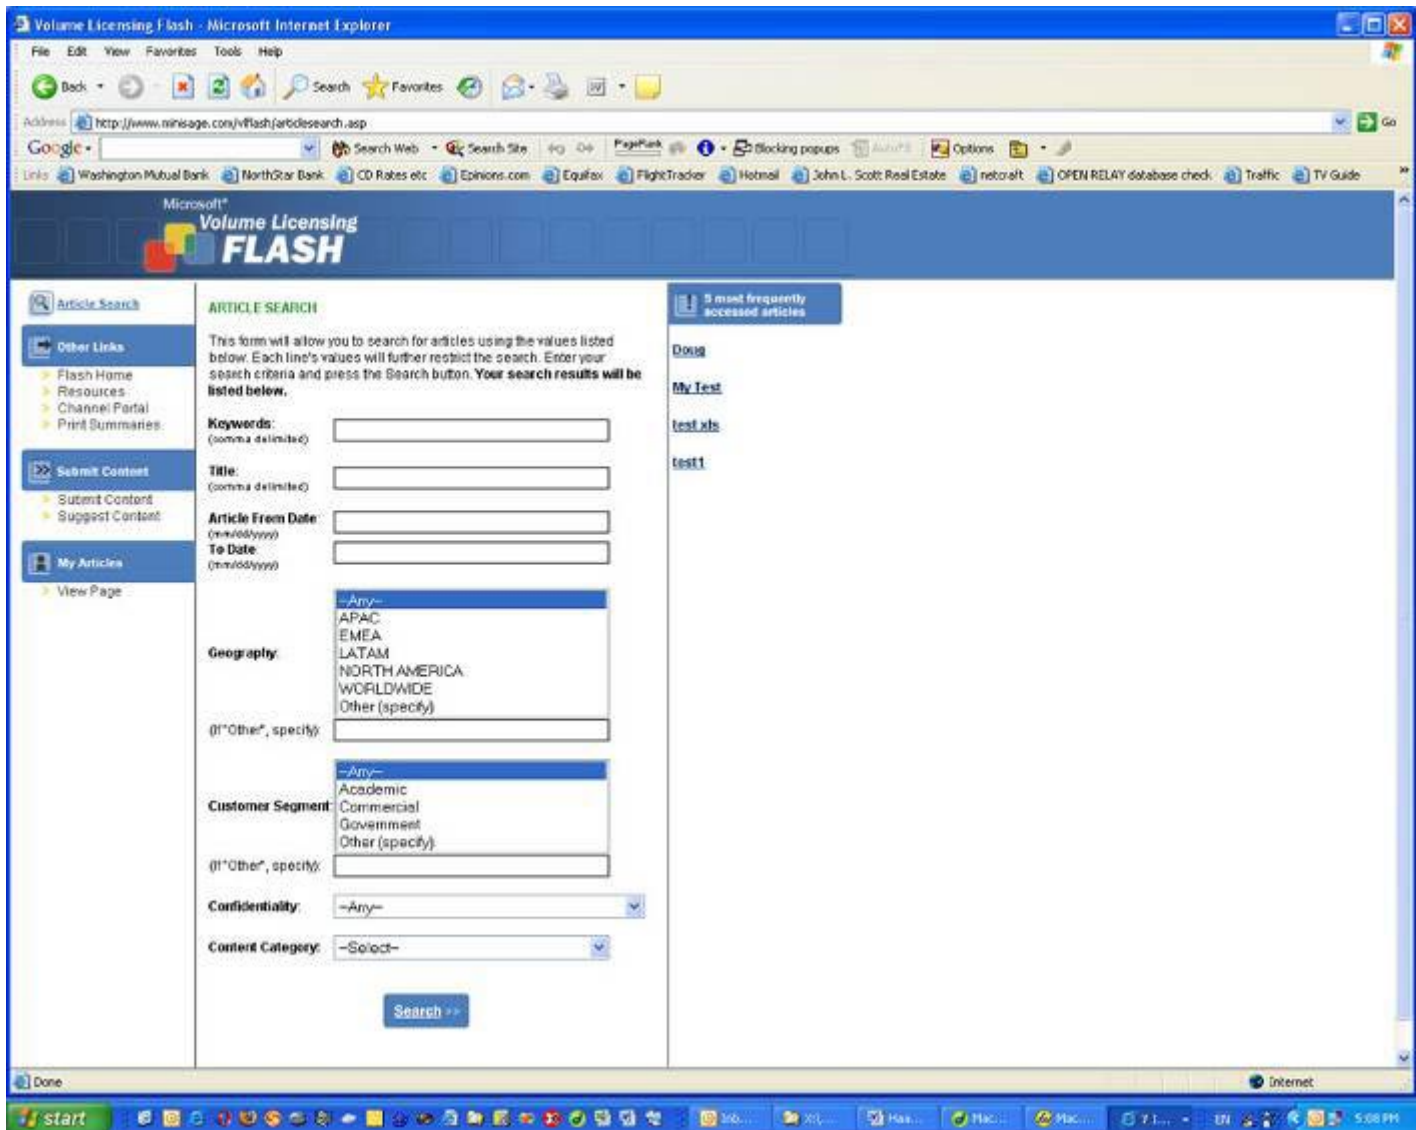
Volume Licensing Flash - Microsoft Internet Explorer

File Edit View Favorites Tools Help

Back Search Favorites

Address http://www.minisage.com/vlflash/articlesearch.asp Go

Google Search Web Search Site PageRank Blocking popups Options

Links Washington Mutual Bank NorthStar Bank CD Rates etc Epinions.com Equifax FlightTracker Hotmail John L. Scott Real Estate netcraft OPEN RELAY database check Traffic TV Guide

Microsoft Volume Licensing FLASH

Article Search

Other Links
Flash Home
Resources
Channel Portal
Print Summaries

Submit Content
Submit Content
Suggest Content

My Articles
View Page

ARTICLE SEARCH

This form will allow you to search for articles using the values listed below. Each line's values will further restrict the search. Enter your search criteria and press the Search button. Your search results will be listed below.

Keywords: (comma delimited)

Title: (comma delimited)

Article From Date (mm/dd/yyyy)
To Date (mm/dd/yyyy)

Geography:
--Any--
APAC
EMEA
LATAM
NORTH AMERICA
WORLDWIDE
Other (specify)

(If "Other", specify:

Customer Segment:
--Any--
Academic
Commercial
Government
Other (specify)

(If "Other", specify:

Confidentiality: --Any--

Content Category: --Select--

Search >>

5 most frequently accessed articles

Doug

My Test

test xls

test1

Done Internet

start 5:08 PM